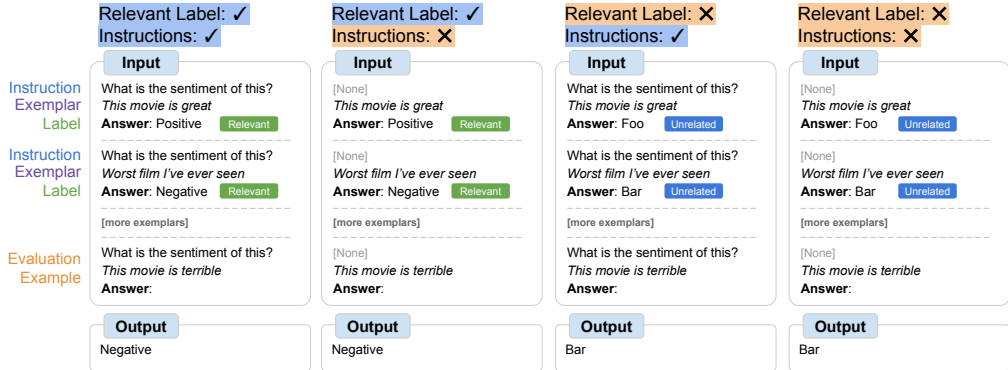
Relevant Label: ✓
Instructions: ✓

Relevant Label: ✓
Instructions: ✕

Relevant Label: ✕
Instructions: ✓

Relevant Label: ✕
Instructions: ✕

Instruction
Exemplar
Label

Instruction
Exemplar
Label

Evaluation
Example

Input

What is the sentiment of this?
*This movie is great*
**Answer**: Positive Relevant

What is the sentiment of this?
*Worst film I've ever seen*
**Answer**: Negative Relevant

[more exemplars]

What is the sentiment of this?
*This movie is terrible*
**Answer**:

Output

Negative

Input

[None]
*This movie is great*
**Answer**: Positive Relevant

[None]
*Worst film I've ever seen*
**Answer**: Negative Relevant

[more exemplars]

[None]
*This movie is terrible*
**Answer**:

Output

Negative

Input

What is the sentiment of this?
*This movie is great*
**Answer**: Foo Unrelated

What is the sentiment of this?
*Worst film I've ever seen*
**Answer**: Bar Unrelated

[more exemplars]

What is the sentiment of this?
*This movie is terrible*
**Answer**:

Output

Bar

Input

[None]
*This movie is great*
**Answer**: Foo Unrelated

[None]
*Worst film I've ever seen*
**Answer**: Bar Unrelated

[more exemplars]

[None]
*This movie is terrible*
**Answer**:

Output

Bar